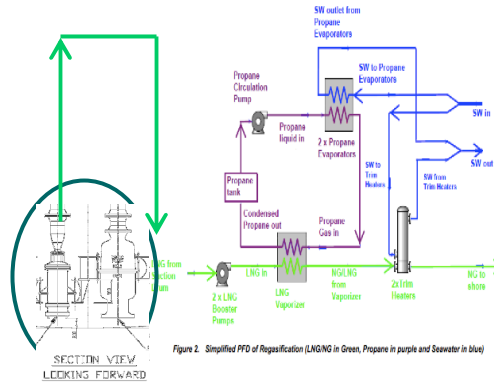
SW outlet from Propane Evaporators

SW to Propane Evaporators

Propane Circulation Pump

Propane liquid in

2 x Propane Evaporators

SW in

SW out

SW to Trim Heaters

SW from Trim Heaters

Propane tank

Condensed Propane out

Propane Gas in

LNG from Suction Drum

LNG in

NG/LNG from Vaporizer

2 x LNG Booster Pumps

LNG Vaporizer

2x Trim Heaters

NG to shore

SECTION VIEW LOOKING FORWARD

Figure 2. Simplified PFD of Regasification (LNG/NG in Green, Propane in purple and Seawater in blue)